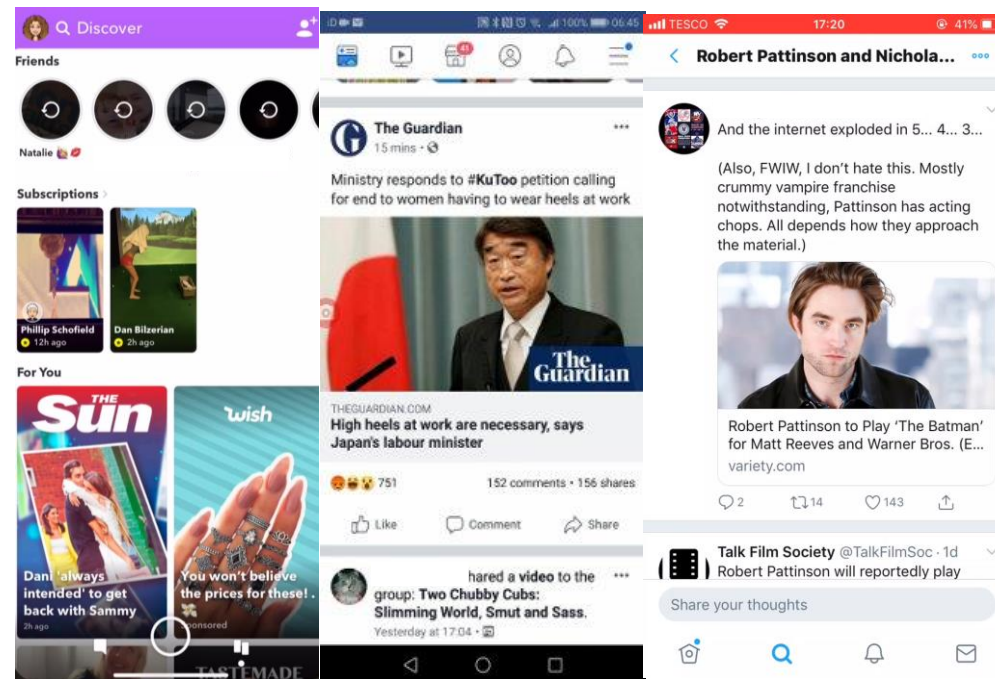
Discover

Friends

Natalie

Subscriptions

Phillip Schofield
12h ago

Dan Bilzerian
2h ago

For You

THE Sun

Dani 'always intended' to get back with Sammy
2h ago

wish

You won't believe the prices for these! .
Sponsored

TASTEMADE

100% 06:45

41

The Guardian
15 mins

Ministry responds to #KuToo petition calling for end to women having to wear heels at work

The Guardian

THEGUARDIAN.COM
High heels at work are necessary, says Japan's labour minister

751

152 comments • 156 shares

Like

Comment

Share

hared a video to the group: Two Chubby Cubs: Slimming World, Smut and Sass.
Yesterday at 17:04

TESCO

17:20

41%

Robert Pattinson and Nichola...

And the internet exploded in 5... 4... 3...

(Also, FWIW, I don't hate this. Mostly crummy vampire franchise notwithstanding, Pattinson has acting chops. All depends how they approach the material.)

Robert Pattinson to Play 'The Batman' for Matt Reeves and Warner Bros. (E...
variety.com

2

14

143

Talk Film Society @TalkFilmSoc · 1d
Robert Pattinson will reportedly play

Share your thoughts